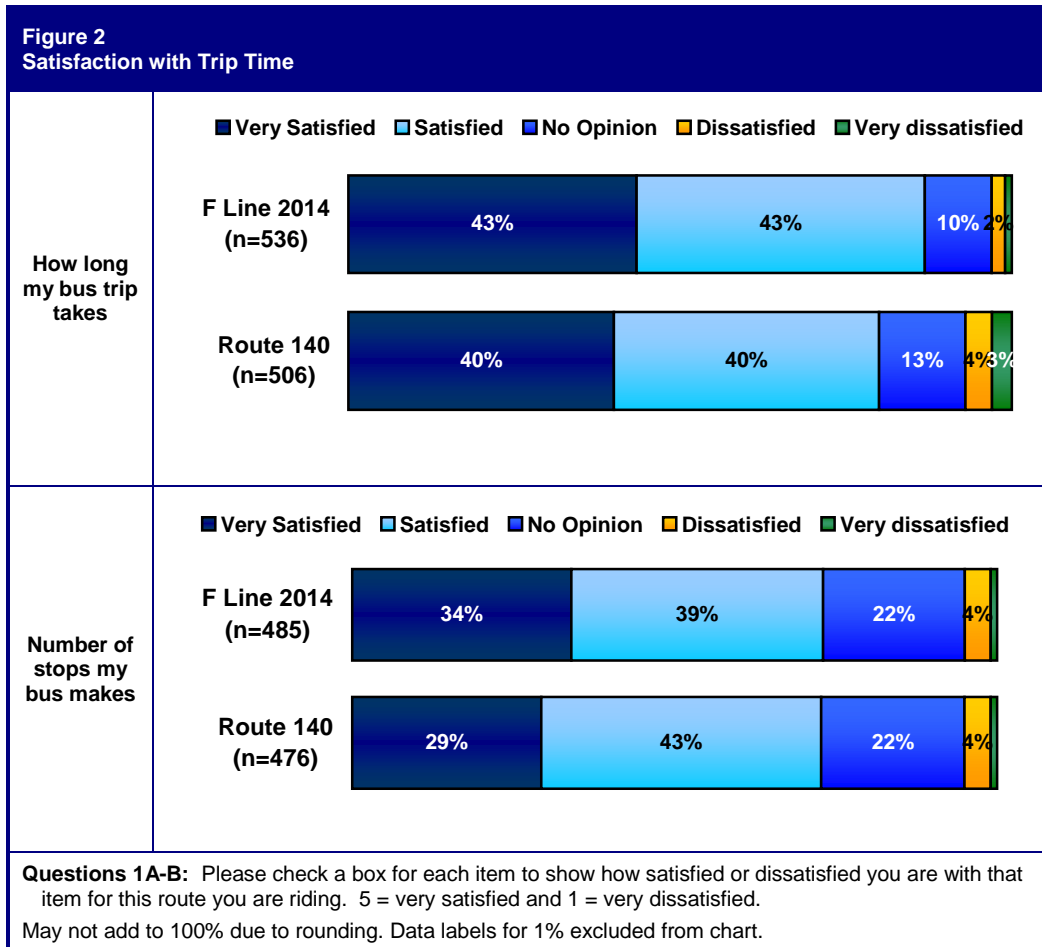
Figure 2
Satisfaction with Trip Time

How long my bus trip takes

Very Satisfied Satisfied No Opinion Dissatisfied Very dissatisfied

F Line 2014 (n=536) 43% 43% 10% 2%

Route 140 (n=506) 40% 40% 13% 4% 3%

Number of stops my bus makes

Very Satisfied Satisfied No Opinion Dissatisfied Very dissatisfied

F Line 2014 (n=485) 34% 39% 22% 4%

Route 140 (n=476) 29% 43% 22% 4%

Questions 1A-B: Please check a box for each item to show how satisfied or dissatisfied you are with that item for this route you are riding. 5 = very satisfied and 1 = very dissatisfied.

May not add to 100% due to rounding. Data labels for 1% excluded from chart.